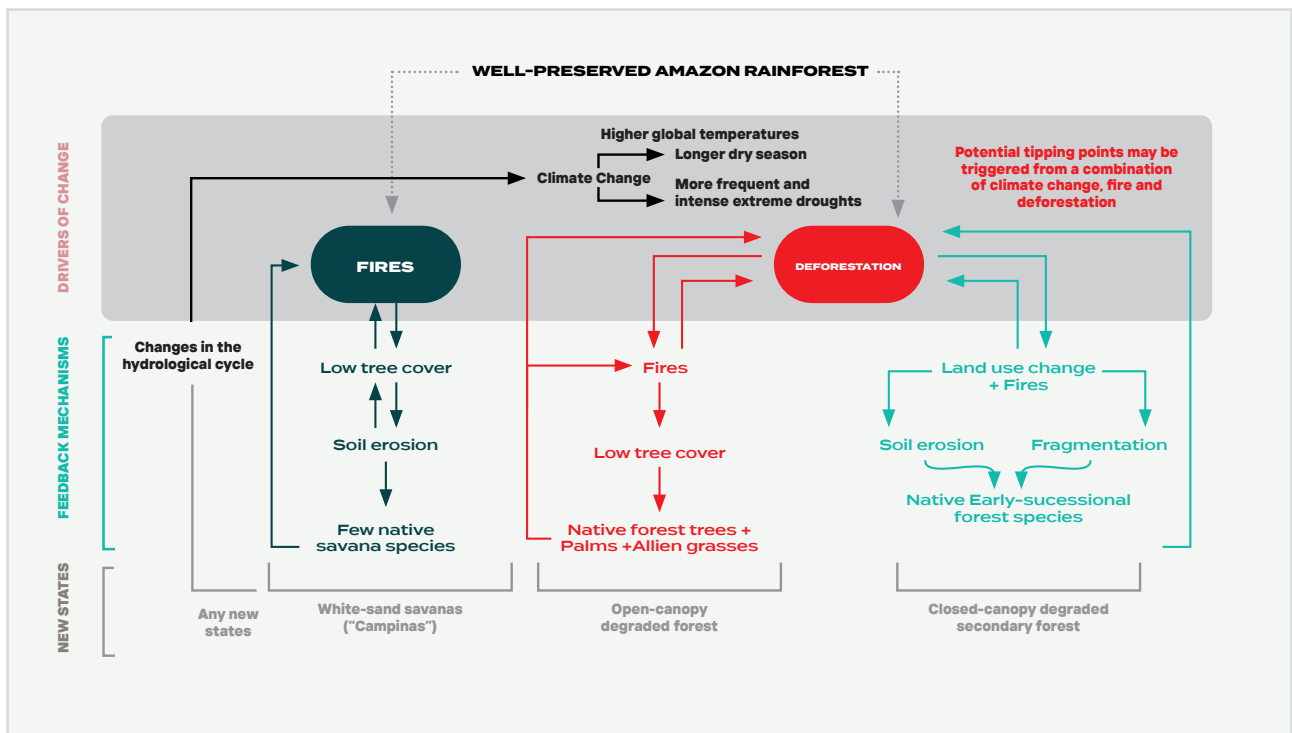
WELL-PRESERVED AMAZON RAINFOREST

DRIVERS OF CHANGE

Higher global temperatures

Climate Change

Longer dry season

More frequent and intense extreme droughts

Potential tipping points may be triggered from a combination of climate change, fire and deforestation

FIRES

DEFORESTATION

FEEDBACK MECHANISMS

Changes in the hydrological cycle

Low tree cover

Soil erosion

Few native savana species

Fires

Low tree cover

Native forest trees + Palms +Allien grasses

Land use change + Fires

Soil erosion

Fragmentation

Native Early-sucessional forest species

NEW STATES

Any new states

White-sand savanas ("Campinas")

Open-canopy degraded forest

Closed-canopy degraded secondary forest